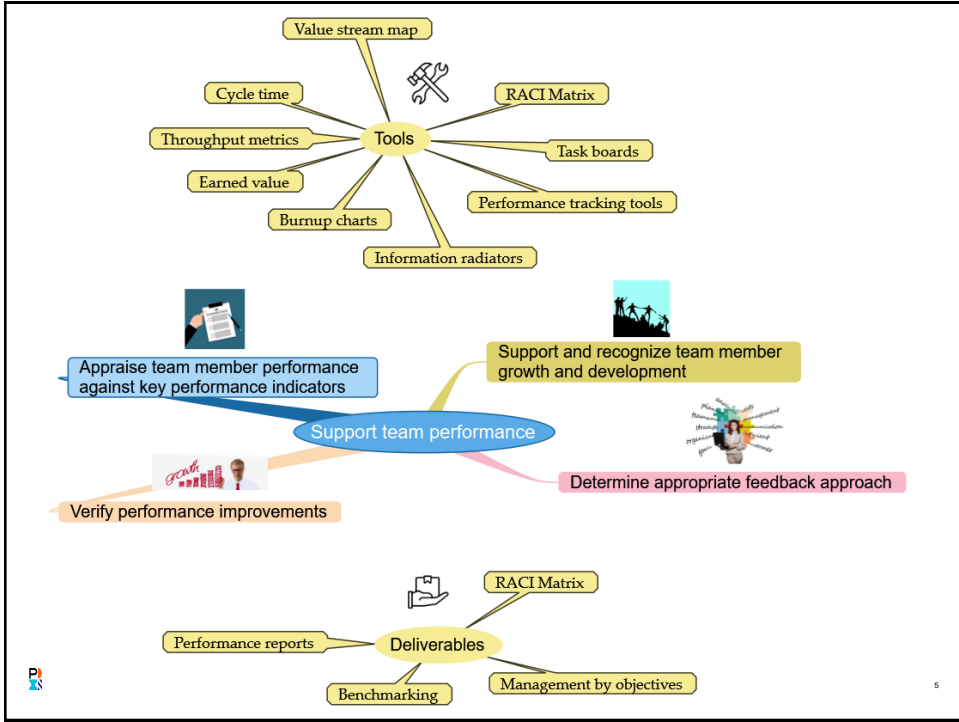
Value stream map

Cycle time

RACI Matrix

Tools

Throughput metrics

Task boards

Earned value

Performance tracking tools

Burnup charts

Information radiators

Appraise team member performance against key performance indicators

Support and recognize team member growth and development

Support team performance

Determine appropriate feedback approach

growth

Verify performance improvements

RACI Matrix

Performance reports

Deliverables

Benchmarking

Management by objectives

5